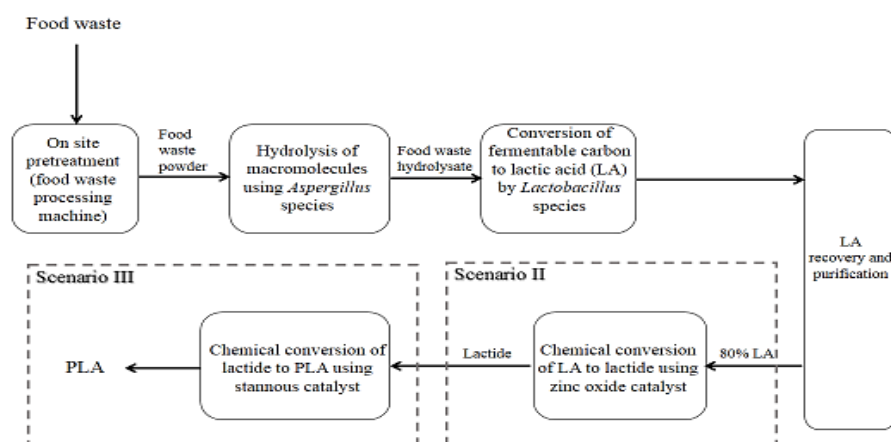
Food waste

On site pretreatment (food waste processing machine)

Food waste powder

Hydrolysis of macromolecules using Aspergillus species

Food waste hydrolysate

Conversion of fermentable carbon to lactic acid (LA) by Lactobacillus species

LA recovery and purification

Scenario III

Scenario II

PLA

Chemical conversion of lactide to PLA using stannous catalyst

Lactide

Chemical conversion of LA to lactide using zinc oxide catalyst

80% LA